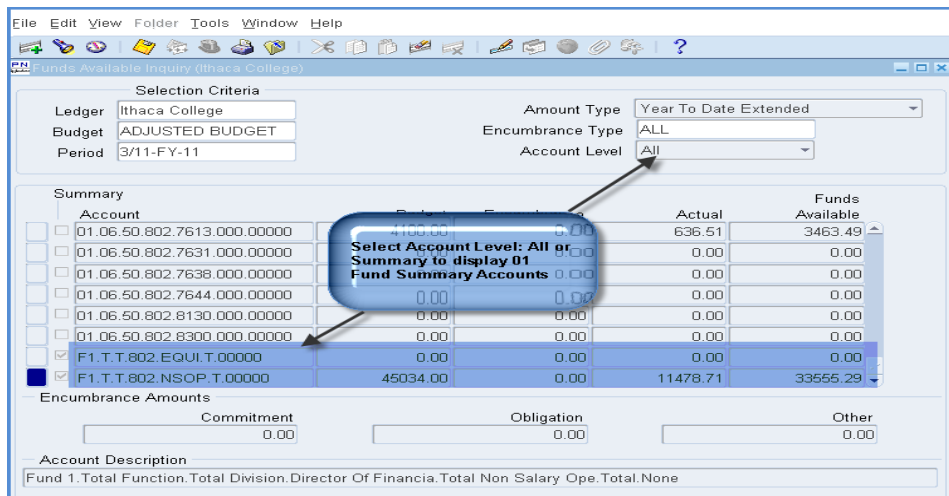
File Edit View Folder Tools Window Help

Funds Available Inquiry (Ithaca College)

Selection Criteria

Ledger Ithaca College
Budget ADJUSTED BUDGET
Period 3/11-FY-11

Amount Type Year To Date Extended
Encumbrance Type ALL
Account Level All

Summary

| Account | Budget | Encumbrance | Actual | Funds Available |
|---|---|---|---|---|
| 01.06.50.802.7613.000.00000 | 4100.00 | 0.00 | 636.51 | 3463.49 |
| 01.06.50.802.7631.000.00000 | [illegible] | 0.00 | 0.00 | 0.00 |
| 01.06.50.802.7638.000.00000 | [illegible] | 0.00 | 0.00 | 0.00 |
| 01.06.50.802.7644.000.00000 | 0.00 | 0.00 | 0.00 | 0.00 |
| 01.06.50.802.8130.000.00000 | 0.00 | 0.00 | 0.00 | 0.00 |
| 01.06.50.802.8300.000.00000 | 0.00 | 0.00 | 0.00 | 0.00 |
| F1.T.T.802.EQUI.T.00000 | 0.00 | 0.00 | 0.00 | 0.00 |
| F1.T.T.802.NSOP.T.00000 | 45034.00 | 0.00 | 11478.71 | 33555.29 |

Select Account Level: All or Summary to display 01 Fund Summary Accounts

Encumbrance Amounts

Commitment 0.00
Obligation 0.00
Other 0.00

Account Description
Fund 1.Total Function.Total Division.Director Of Financia.Total Non Salary Ope.Total.None